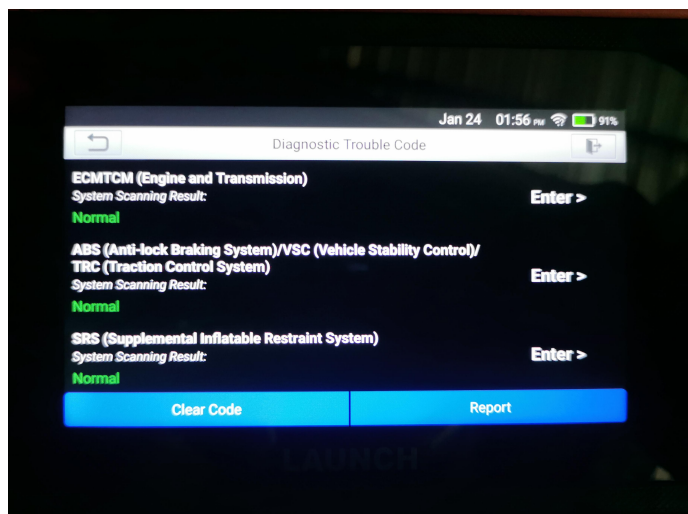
Jan 24 01:56 PM 91%

Diagnostic Trouble Code

ECMTCM (Engine and Transmission)
System Scanning Result:
Normal
Enter >

ABS (Anti-lock Braking System)/VSC (Vehicle Stability Control)/ TRC (Traction Control System)
System Scanning Result:
Normal
Enter >

SRS (Supplemental Inflatable Restraint System)
System Scanning Result:
Normal
Enter >

Clear Code
Report

LAUNCH